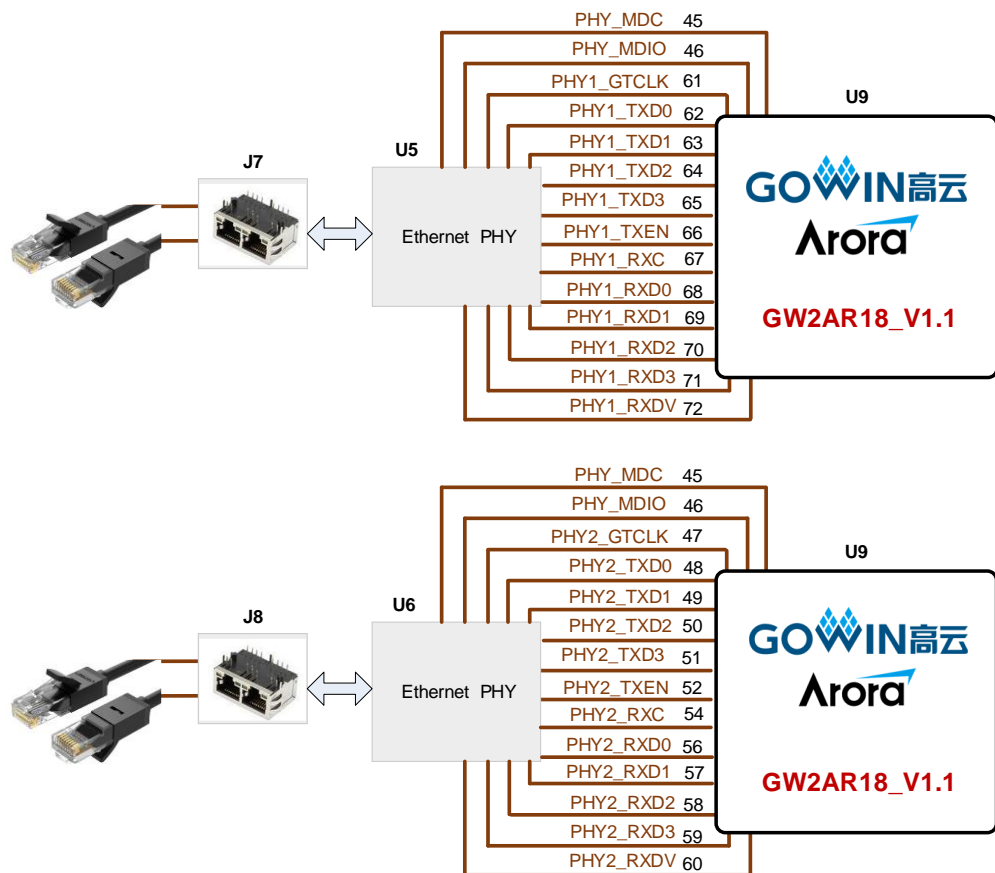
PHY_MDC 45
PHY_MDIO 46
PHY1_GTCLK 61
PHY1_TXD0 62
PHY1_TXD1 63
PHY1_TXD2 64
PHY1_TXD3 65
PHY1_TXEN 66
PHY1_RXC 67
PHY1_RXD0 68
PHY1_RXD1 69
PHY1_RXD2 70
PHY1_RXD3 71
PHY1_RXDV 72

J7

U5

Ethernet PHY

U9

GOWIN高云
Arora
GW2AR18_V1.1

PHY_MDC 45
PHY_MDIO 46
PHY2_GTCLK 47
PHY2_TXD0 48
PHY2_TXD1 49
PHY2_TXD2 50
PHY2_TXD3 51
PHY2_TXEN 52
PHY2_RXC 54
PHY2_RXD0 56
PHY2_RXD1 57
PHY2_RXD2 58
PHY2_RXD3 59
PHY2_RXDV 60

J8

U6

Ethernet PHY

U9

GOWIN高云
Arora
GW2AR18_V1.1